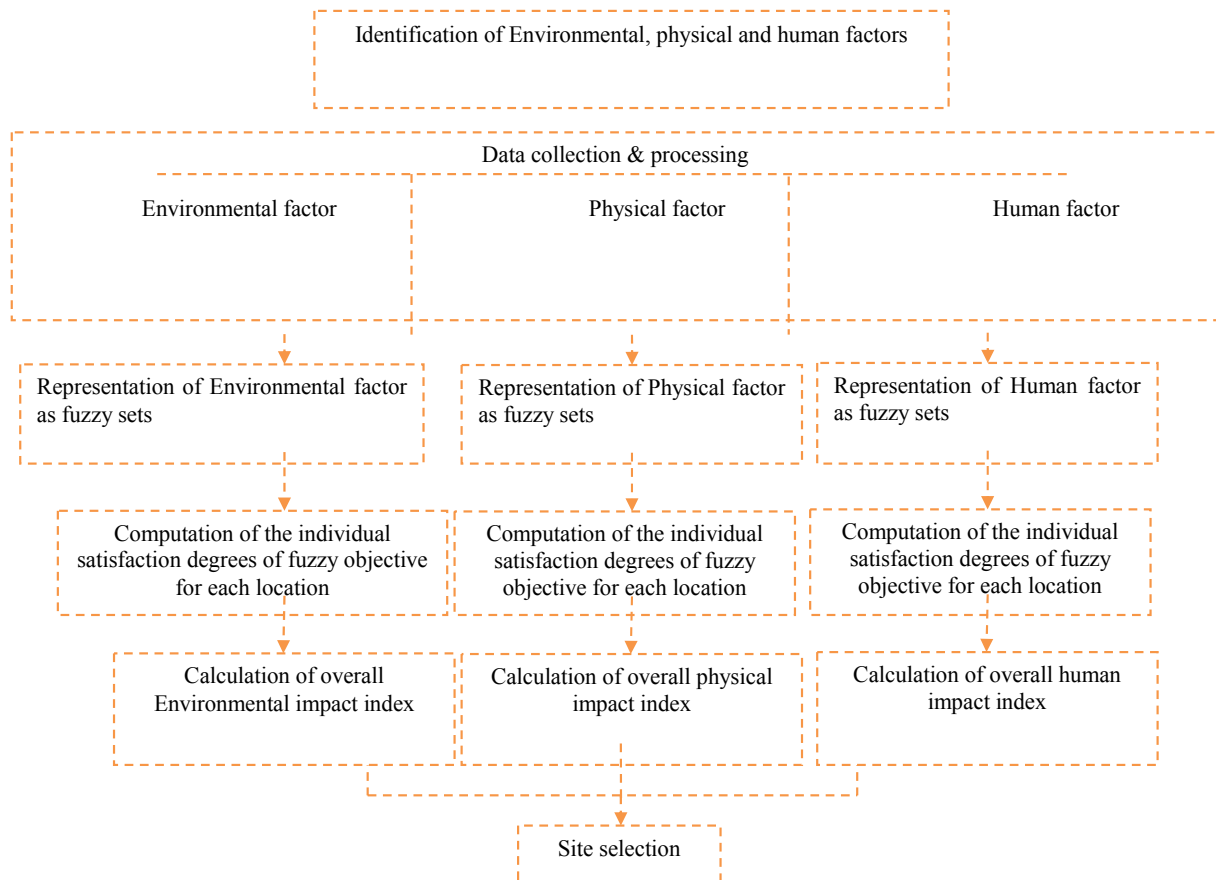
Identification of Environmental, physical and human factors

Data collection & processing

Environmental factor

Physical factor

Human factor

Representation of Environmental factor as fuzzy sets

Representation of Physical factor as fuzzy sets

Representation of Human factor as fuzzy sets

Computation of the individual satisfaction degrees of fuzzy objective for each location

Computation of the individual satisfaction degrees of fuzzy objective for each location

Computation of the individual satisfaction degrees of fuzzy objective for each location

Calculation of overall Environmental impact index

Calculation of overall physical impact index

Calculation of overall human impact index

Site selection